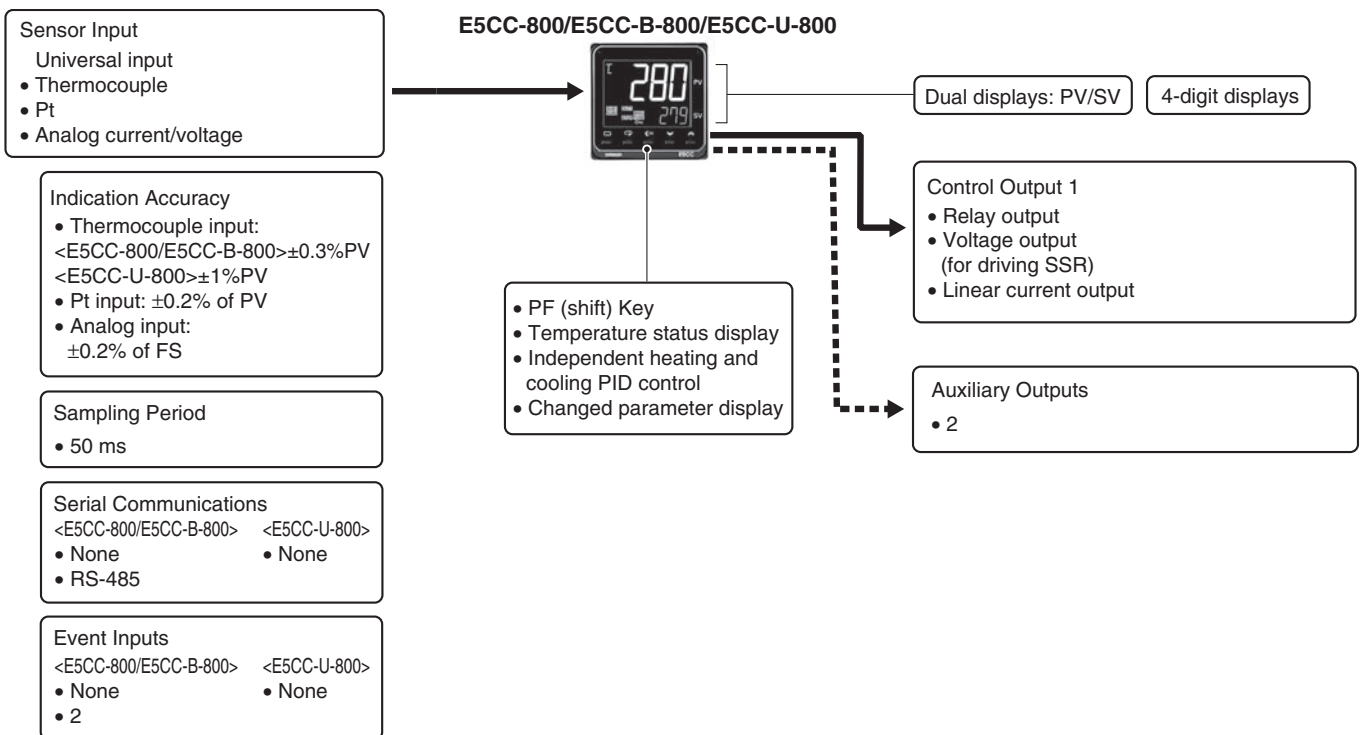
Sensor Input
Universal input
• Thermocouple
• Pt
• Analog current/voltage

Indication Accuracy
• Thermocouple input:
<E5CC-800/E5CC-B-800>±0.3%PV
<E5CC-U-800>±1%PV
• Pt input: ±0.2% of PV
• Analog input:
±0.2% of FS

Sampling Period
• 50 ms

Serial Communications
<E5CC-800/E5CC-B-800>
• None
• RS-485
<E5CC-U-800>
• None

Event Inputs
<E5CC-800/E5CC-B-800>
• None
• 2
<E5CC-U-800>
• None

E5CC-800/E5CC-B-800/E5CC-U-800

280
PV
279
SV

Dual displays: PV/SV

4-digit displays

• PF (shift) Key
• Temperature status display
• Independent heating and cooling PID control
• Changed parameter display

Control Output 1
• Relay output
• Voltage output (for driving SSR)
• Linear current output

Auxiliary Outputs
• 2